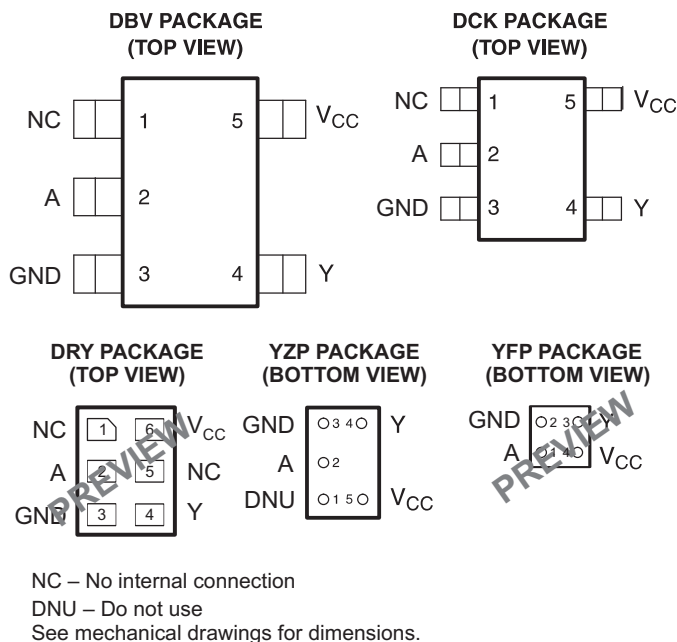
DBV PACKAGE
(TOP VIEW)

NC 1
A 2
GND 3
5 $V_{CC}$
4 Y

DCK PACKAGE
(TOP VIEW)

NC 1
A 2
GND 3
5 $V_{CC}$
4 Y

DRY PACKAGE
(TOP VIEW)

NC 1
A 2
GND 3
6 $V_{CC}$
5 NC
4 Y

PREVIEW

YZP PACKAGE
(BOTTOM VIEW)

GND 3 4 Y
A 2
DNU 1 5 $V_{CC}$

YFP PACKAGE
(BOTTOM VIEW)

GND 2 3 Y
A 1 4 $V_{CC}$

PREVIEW

NC – No internal connection
DNU – Do not use
See mechanical drawings for dimensions.